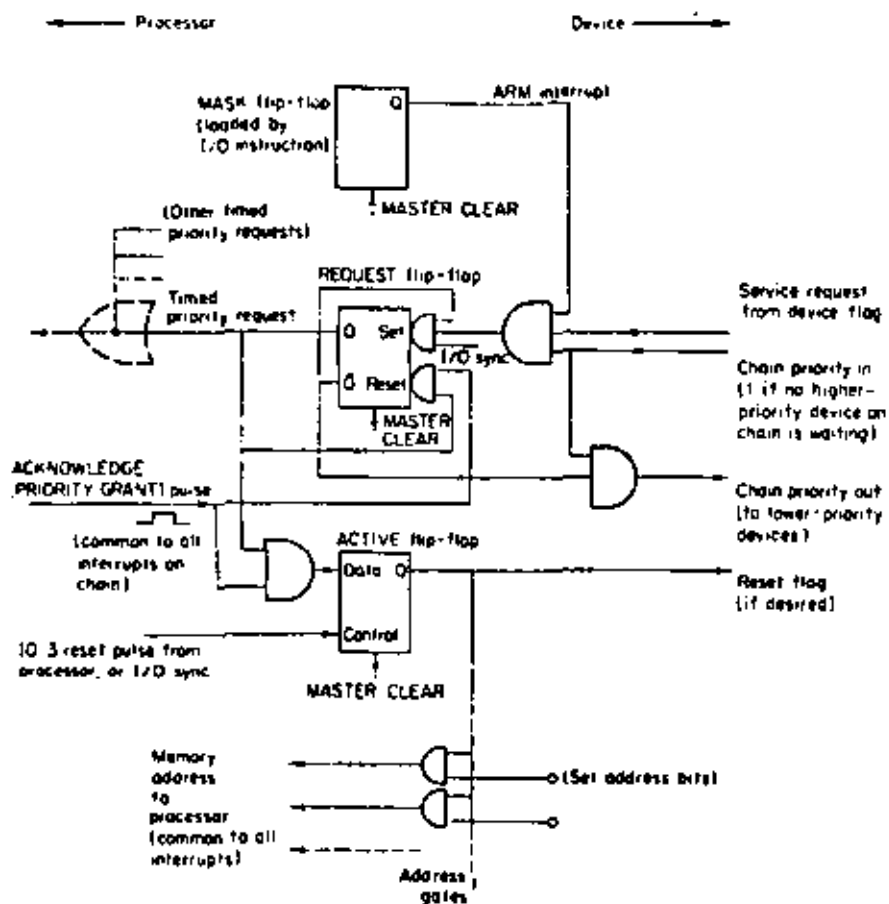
Processor

Device

MASK flip-flop (loaded by I/O instruction)

Q

ARM interrupt

MASTER CLEAR

(Other timed priority requests)

REQUEST flip-flop

Timed priority request

Q

Set

$\bar{Q}$

Reset

I/O sync

MASTER CLEAR

Service request from device flag

Chain priority in (1 if no higher-priority device on chain is waiting)

ACKNOWLEDGE (PRIORITY GRANT) pulse

(common to all interrupts on chain)

Chain priority out (to lower-priority devices)

ACTIVE flip-flop

Data

Q

Reset flag (if desired)

Control

IO 3 reset pulse from processor, or I/O sync

MASTER CLEAR

Memory address to processor (common to all interrupts)

(Set address bits)

Address gates